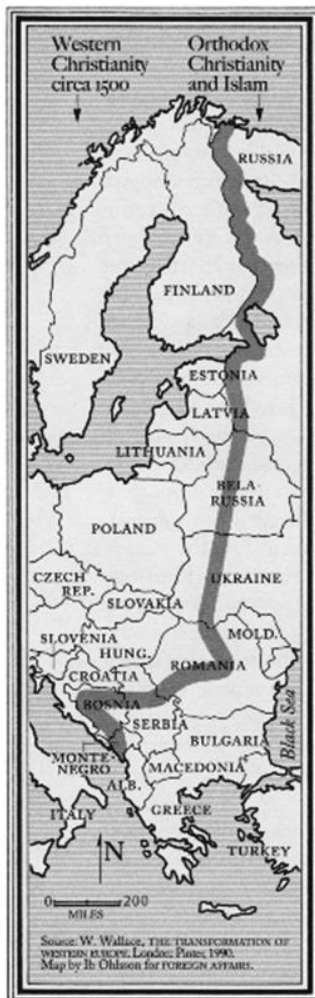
Western Christianity circa 1500

Orthodox Christianity and Islam

RUSSIA

FINLAND

SWEDEN

ESTONIA

LATVIA

LITHUANIA

BELA-RUSSIA

POLAND

CZECH REP.

SLOVAKIA

UKRAINE

SLOVENIA

HUNG.

MOLD.

CROATIA

ROMANIA

BOSNIA

SERBIA

BULGARIA

Black Sea

MONTE-NEGRO

MACEDONIA

ALB.

ITALY

GREECE

TURKEY

N

0 200 MILES

Source: W. Wallace, THE TRANSFORMATION OF WESTERN EUROPE. London: Pinter, 1990. Map by Ib Ohlsson for FOREIGN AFFAIRS.